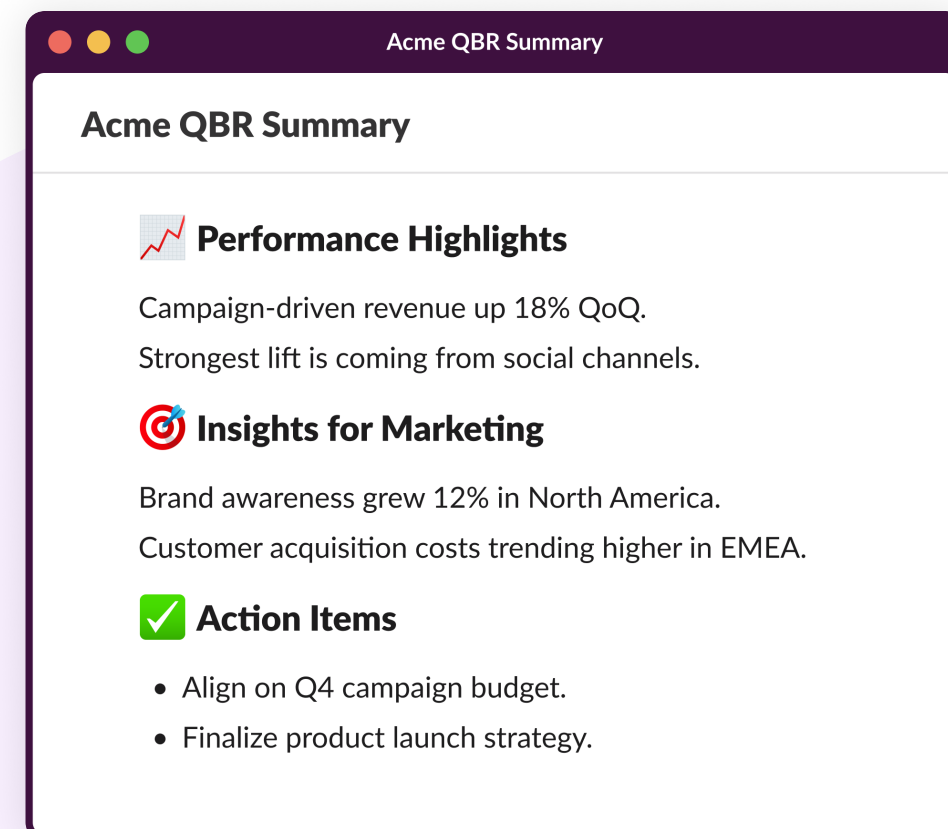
Acme QBR Summary

Acme QBR Summary

📈 Performance Highlights

Campaign-driven revenue up 18% QoQ.

Strongest lift is coming from social channels.

🎯 Insights for Marketing

Brand awareness grew 12% in North America.

Customer acquisition costs trending higher in EMEA.

✅ Action Items

- Align on Q4 campaign budget.
- Finalize product launch strategy.